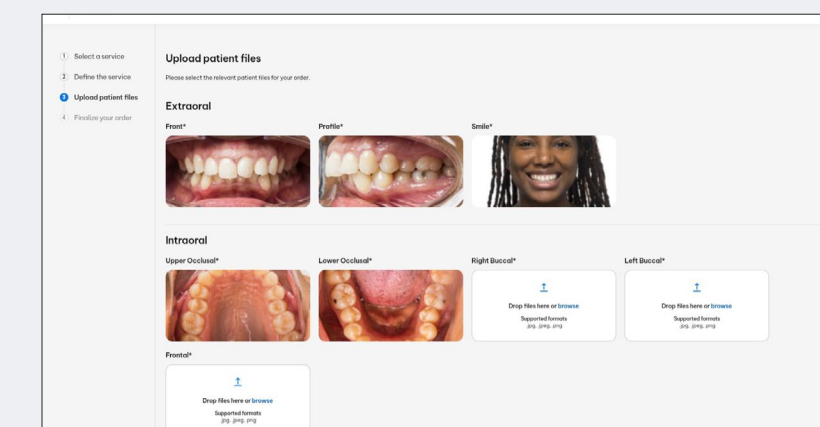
1 Select a service
2 Define the service
3 Upload patient files
4 Finalize your order

Upload patient files

Please select the relevant patient files for your order.

Extraoral

Front*

Profile*

Smile*

Intraoral

Upper Occlusal*

Lower Occlusal*

Right Buccal*

Drop files here or browse
Supported formats
.jpg, .jpeg, .png

Left Buccal*

Drop files here or browse
Supported formats
.jpg, .jpeg, .png

Frontal*

Drop files here or browse
Supported formats
.jpg, .jpeg, .png